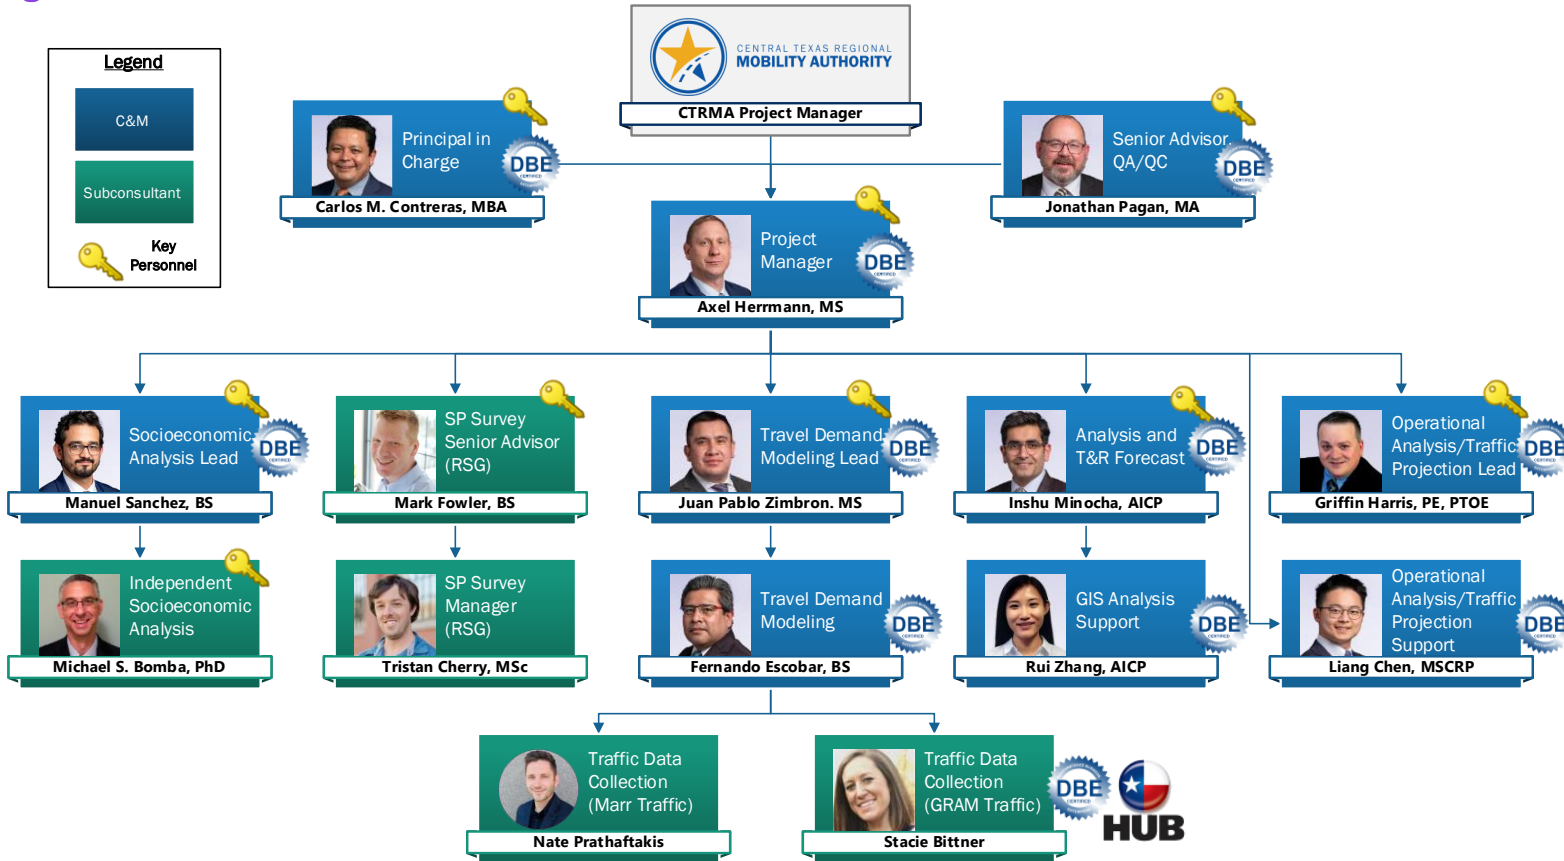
Legend

C&M

Subconsultant

Key Personnel

CENTRAL TEXAS REGIONAL MOBILITY AUTHORITY

CTRMA Project Manager

Principal in Charge DBE

Carlos M. Contreras, MBA

Senior Advisor, QA/QC DBE

Jonathan Pagan, MA

Project Manager DBE

Axel Herrmann, MS

Socioeconomic Analysis Lead DBE

Manuel Sanchez, BS

SP Survey Senior Advisor (RSG)

Mark Fowler, BS

Travel Demand Modeling Lead DBE

Juan Pablo Zimbron. MS

Analysis and T&R Forecast DBE

Inshu Minocha, AICP

Operational Analysis/Traffic Projection Lead DBE

Griffin Harris, PE, PTOE

Independent Socioeconomic Analysis

Michael S. Bomba, PhD

SP Survey Manager (RSG)

Tristan Cherry, MSc

Travel Demand Modeling DBE

Fernando Escobar, BS

GIS Analysis Support DBE

Rui Zhang, AICP

Operational Analysis/Traffic Projection Support DBE

Liang Chen, MSCRP

Traffic Data Collection (Marr Traffic)

Nate Prathaftakis

Traffic Data Collection (GRAM Traffic) DBE HUB

Stacie Bittner